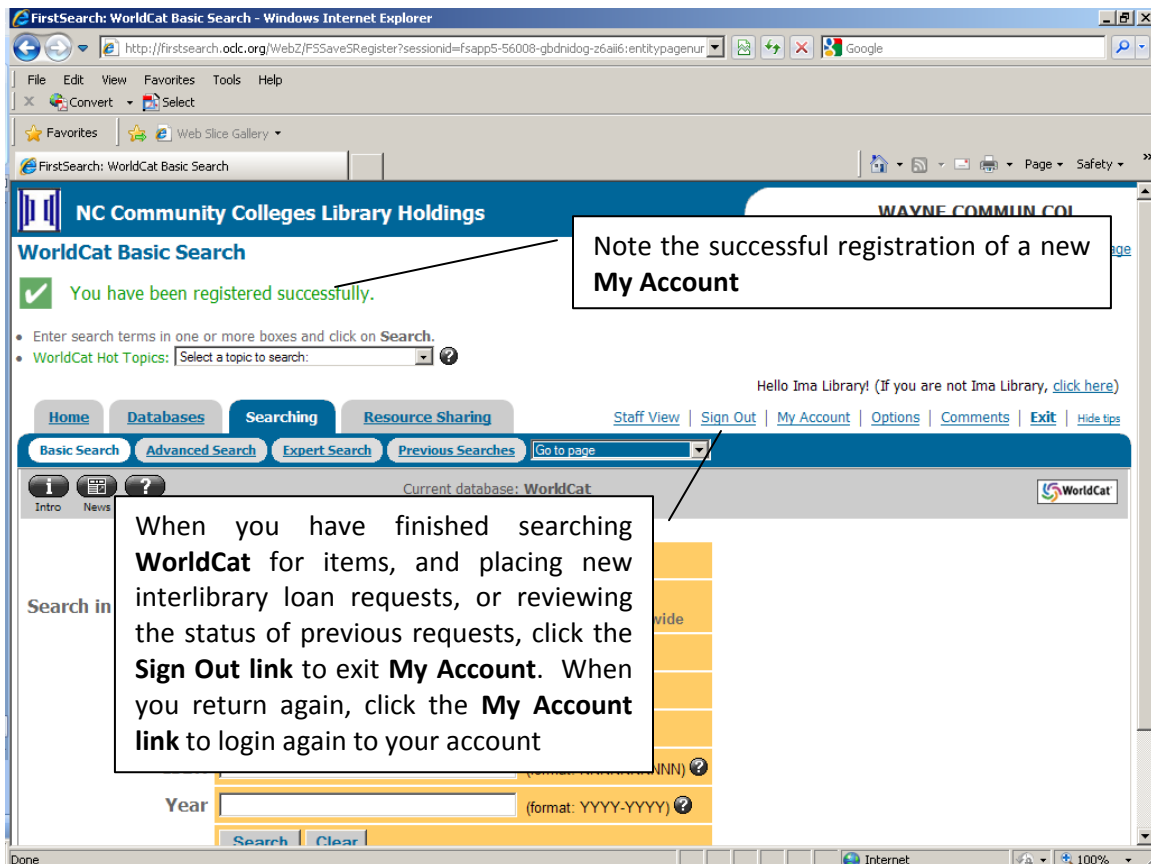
FirstSearch: WorldCat Basic Search - Windows Internet Explorer

http://firstsearch.oclc.org/WebZ/FSSaveSRegister?sessionid=fsapp5-56008-gbdnidog-z6aii6:entitypagenur

Google

File Edit View Favorites Tools Help

Convert Select

Favorites Web Slice Gallery

FirstSearch: WorldCat Basic Search

Page Safety

NC Community Colleges Library Holdings

WAYNE COMMUN COL

WorldCat Basic Search

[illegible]age

You have been registered successfully.

Note the successful registration of a new **My Account**

• Enter search terms in one or more boxes and click on **Search**.
• WorldCat Hot Topics: Select a topic to search:

Hello Ima Library! (If you are not Ima Library, click here)

Home Databases Searching Resource Sharing

Staff View | Sign Out | My Account | Options | Comments | Exit | Hide tips

Basic Search Advanced Search Expert Search Previous Searches Go to page

Intro News

Current database: WorldCat

WorldCat

Search in

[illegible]wide

When you have finished searching **WorldCat** for items, and placing new interlibrary loan requests, or reviewing the status of previous requests, click the **Sign Out link** to exit **My Account**. When you return again, click the **My Account link** to login again to your account

(format: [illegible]NNN)

Year (format: YYYY-YYYY)

Search Clear

Done

Internet

100%